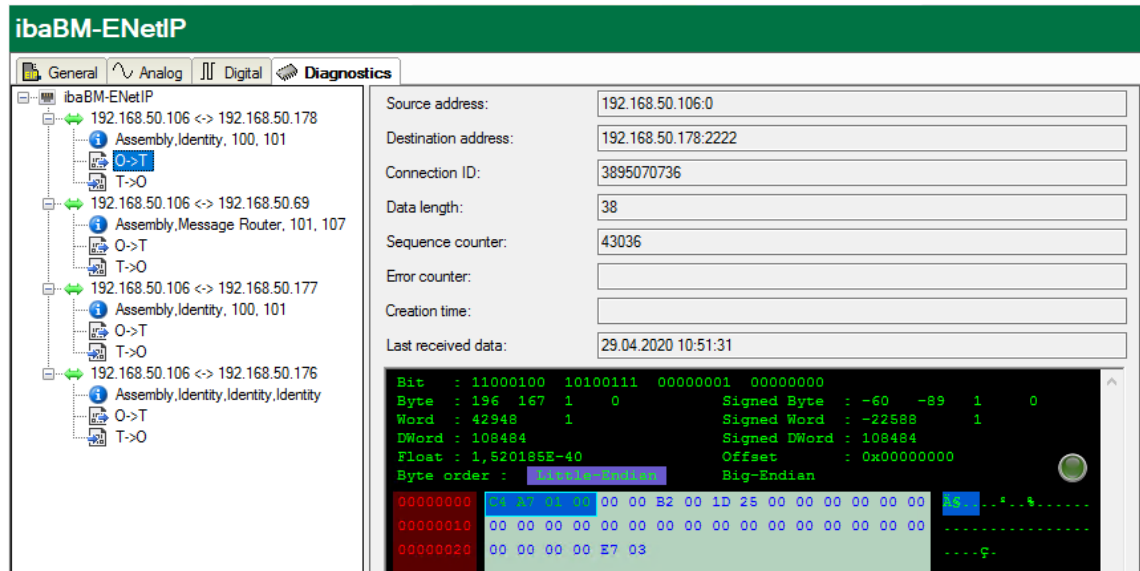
ibaBM-ENetIP

General | Analog | Digital | Diagnostics

ibaBM-ENetIP
192.168.50.106 <-> 192.168.50.178
Assembly,Identity, 100, 101
O->T
T->O
192.168.50.106 <-> 192.168.50.69
Assembly,Message Router, 101, 107
O->T
T->O
192.168.50.106 <-> 192.168.50.177
Assembly,Identity, 100, 101
O->T
T->O
192.168.50.106 <-> 192.168.50.176
Assembly,Identity,Identity,Identity
O->T
T->O

| | |
|---|---|
| Source address: | 192.168.50.106:0 |
| Destination address: | 192.168.50.178:2222 |
| Connection ID: | 3895070736 |
| Data length: | 38 |
| Sequence counter: | 43036 |
| Error counter: | |
| Creation time: | |
| Last received data: | 29.04.2020 10:51:31 |

Bit : 11000100 10100111 00000001 00000000
Byte : 196 167 1 0 Signed Byte : -60 -89 1 0
Word : 42948 1 Signed Word : -22588 1
DWord : 108484 Signed DWord : 108484
Float : 1,520185E-40 Offset : 0x00000000
Byte order : Little-Endian Big-Endian

00000000 C4 A7 01 00 00 00 B2 00 1D 25 00 00 00 00 00 00 Ä§...².%......
00000010 00 00 00 00 00 00 00 00 00 00 00 00 00 00 00 00 ................
00000020 00 00 00 00 E7 03 ....ç.